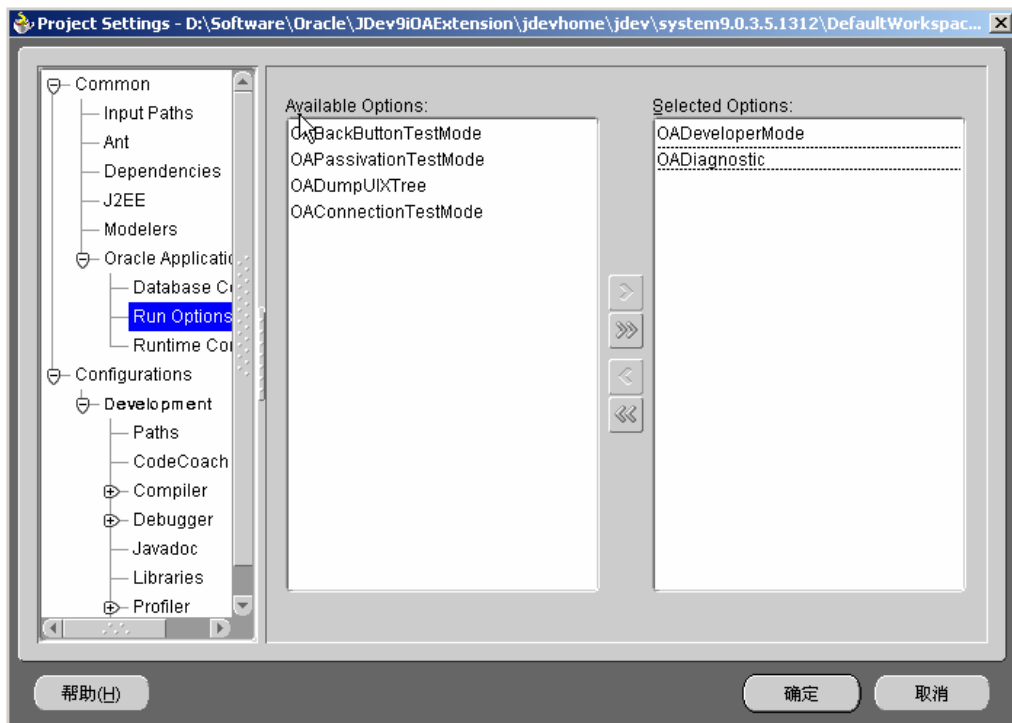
Project Settings - D:\Software\Oracle\JDev9iOAExtension\jdevhome\jdev\system9.0.3.5.1312\DefaultWorkspac...

Common
Input Paths
Ant
Dependencies
J2EE
Modelers
Oracle Applicatio
Database Co
Run Options
Runtime Co
Configurations
Development
Paths
CodeCoach
Compiler
Debugger
Javadoc
Libraries
Profiler

Available Options:
OABackButtonTestMode
OAPassivationTestMode
OADumpUIXTree
OAConnectionTestMode

Selected Options:
OADeveloperMode
OADiagnostic

帮助(H)
确定
取消